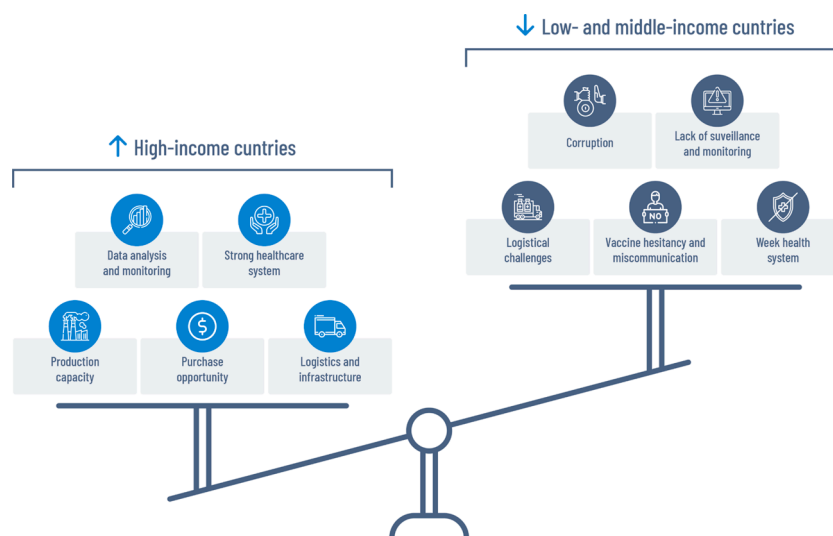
↓ Low- and middle-income cuntries

Corruption

Lack of suveillance and monitoring

Logistical challenges

NO

Vaccine hesitancy and miscommunication

Week health system

↑ High-income cuntries

Data analysis and monitoring

Strong healthcare system

Production capacity

$

Purchase opportunity

Logistics and infrastructure